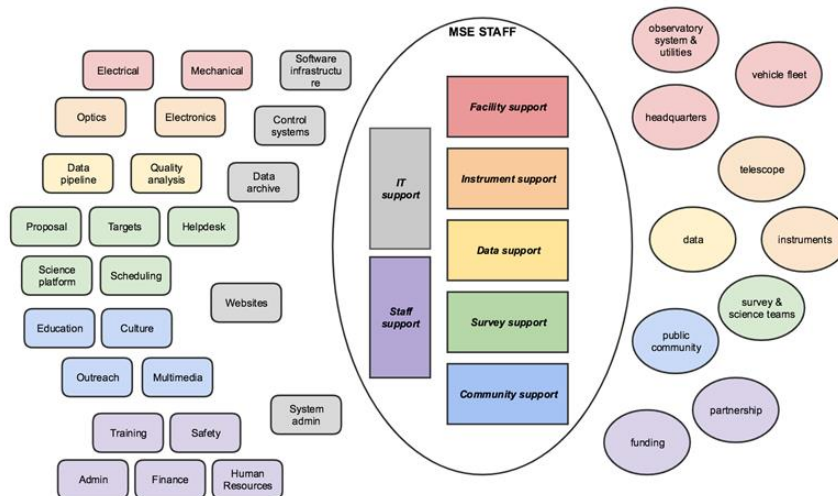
Electrical

Mechanical

Software infrastructure

Optics

Electronics

Control systems

Data pipeline

Quality analysis

Data archive

Proposal

Targets

Helpdesk

Science platform

Scheduling

Websites

Education

Culture

Outreach

Multimedia

System admin

Training

Safety

Admin

Finance

Human Resources

MSE STAFF

IT support

Staff support

Facility support

Instrument support

Data support

Survey support

Community support

observatory system & utilities

vehicle fleet

headquarters

telescope

data

instruments

survey & science teams

public community

partnership

funding